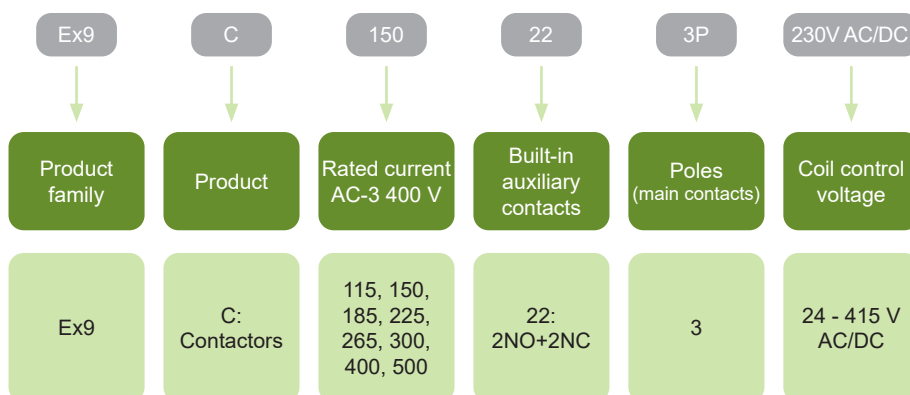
Ex9

Product family

Ex9

C

Product

C: Contactors

150

Rated current AC-3 400 V

115, 150, 185, 225, 265, 300, 400, 500

22

Built-in auxiliary contacts

22: 2NO+2NC

3P

Poles (main contacts)

3

230V AC/DC

Coil control voltage

24 - 415 V AC/DC